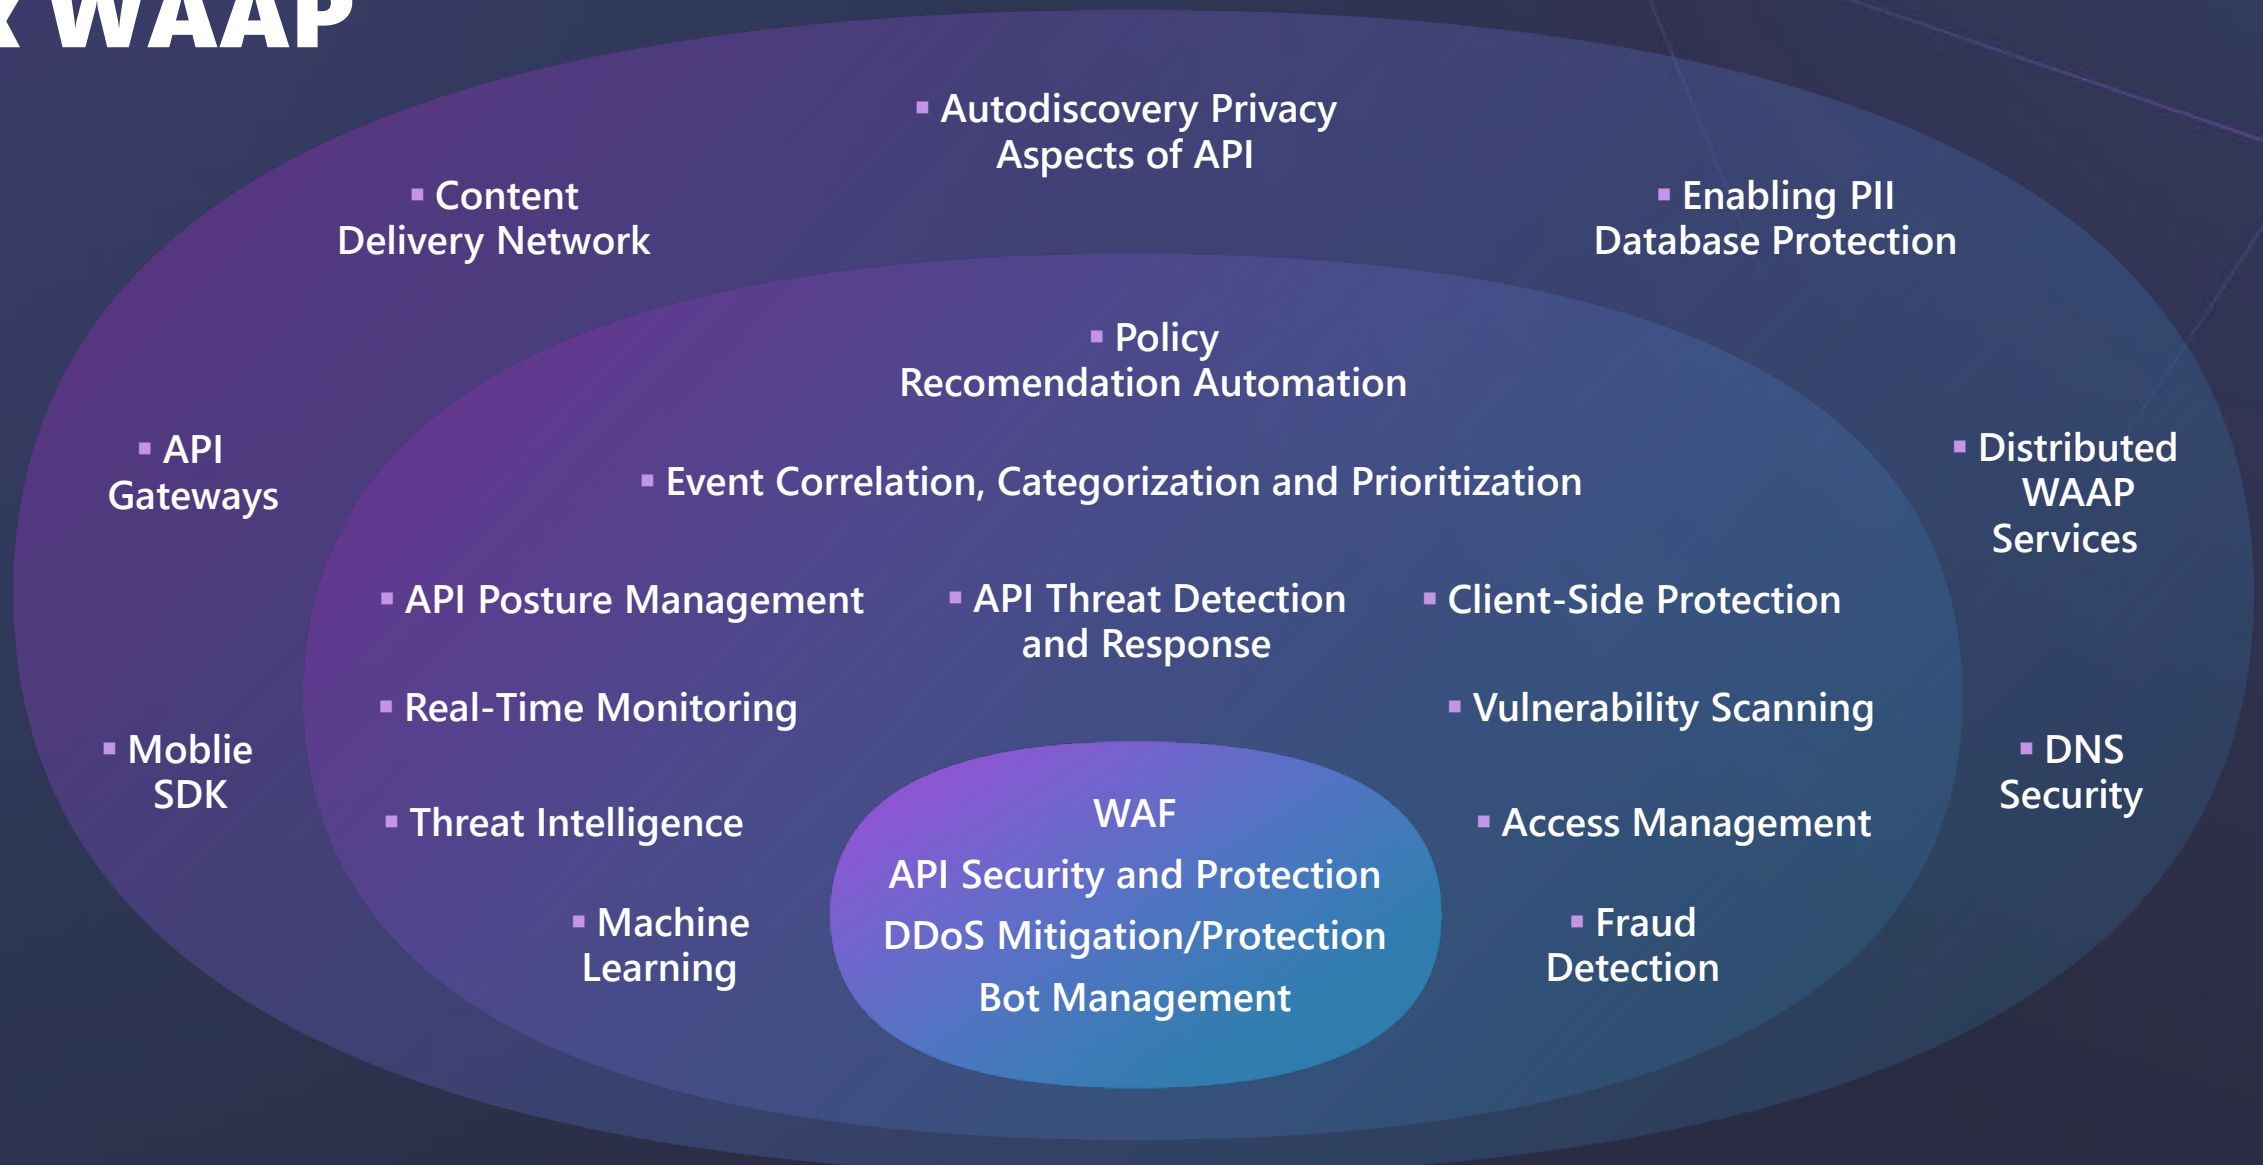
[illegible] WAAP

▪ Autodiscovery Privacy Aspects of API

▪ Content Delivery Network

▪ Enabling PII Database Protection

▪ Policy Recomendation Automation

▪ API Gateways

▪ Event Correlation, Categorization and Prioritization

▪ Distributed WAAP Services

▪ API Posture Management

▪ API Threat Detection and Response

▪ Client-Side Protection

▪ Real-Time Monitoring

▪ Vulnerability Scanning

▪ Moblie SDK

▪ DNS Security

▪ Threat Intelligence

WAF
API Security and Protection
DDoS Mitigation/Protection
Bot Management

▪ Access Management

▪ Machine Learning

▪ Fraud Detection